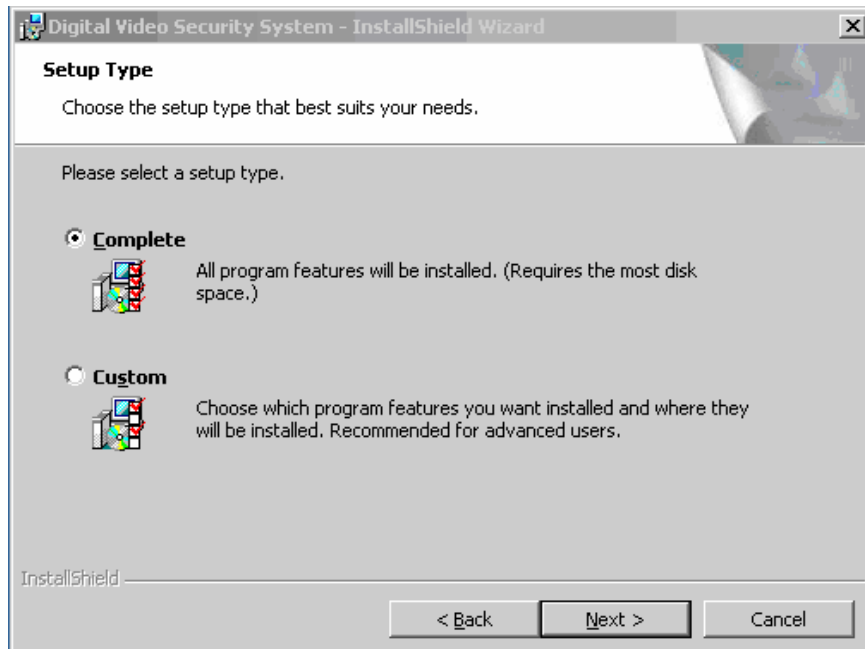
Digital Video Security System - InstallShield Wizard

Setup Type

Choose the setup type that best suits your needs.

Please select a setup type.

Complete

All program features will be installed. (Requires the most disk space.)

Custom

Choose which program features you want installed and where they will be installed. Recommended for advanced users.

InstallShield

< Back

Next >

Cancel